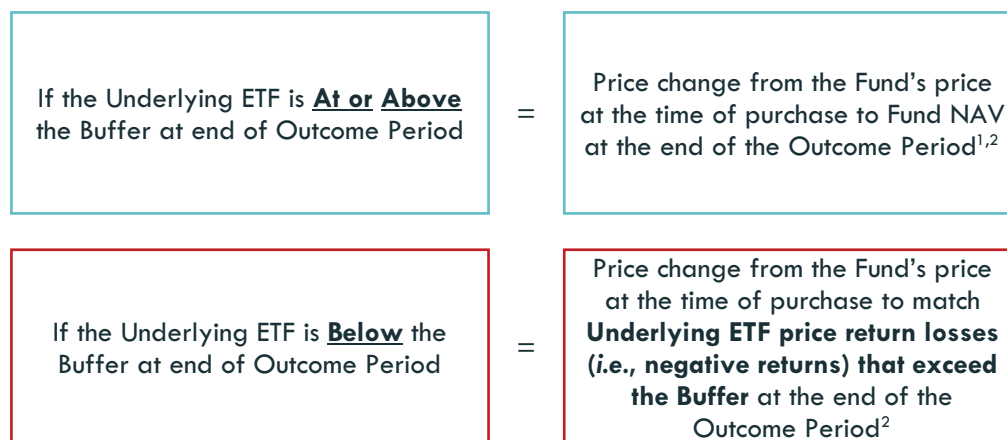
If the Underlying ETF is **At or Above** the Buffer at end of Outcome Period

=

Price change from the Fund's price at the time of purchase to Fund NAV at the end of the Outcome Period$^{1,2}$

If the Underlying ETF is **Below** the Buffer at end of Outcome Period

=

Price change from the Fund's price at the time of purchase to match **Underlying ETF price return losses (*i.e.*, negative returns) that exceed the Buffer** at the end of the Outcome Period$^{2}$